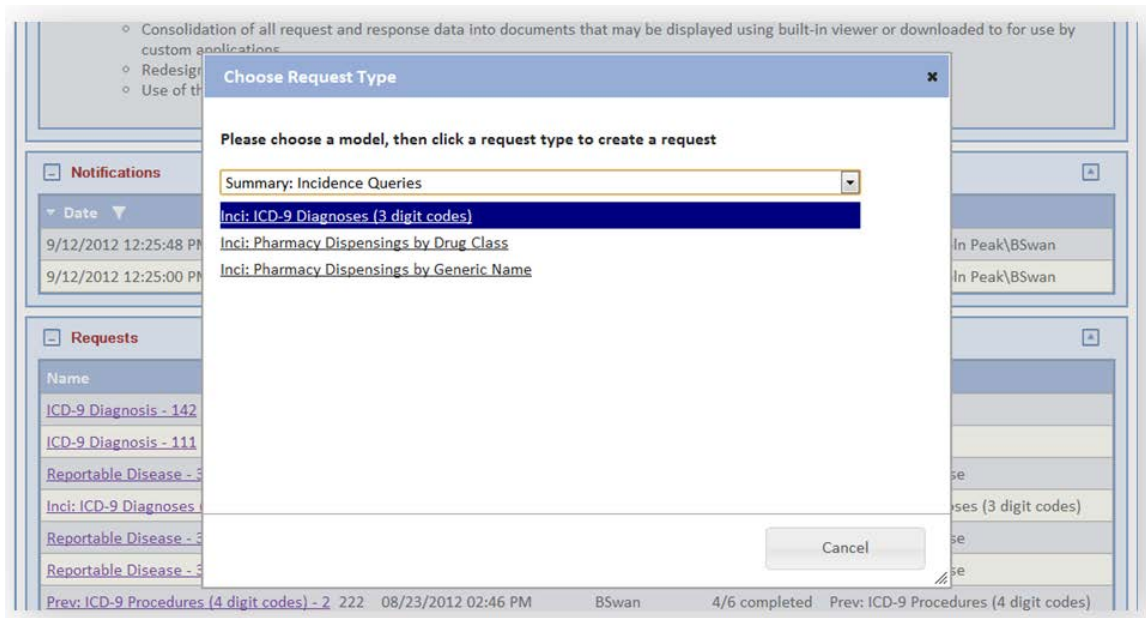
◦ Consolidation of all request and response data into documents that may be displayed using built-in viewer or downloaded to for use by custom applications
◦ Redesign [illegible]
◦ Use of th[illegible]

Notifications

Date

9/12/2012 12:25:48 PM | ln Peak\BSwan
9/12/2012 12:25:00 PM | ln Peak\BSwan

Requests

Name

ICD-9 Diagnosis - 142
ICD-9 Diagnosis - 111
Reportable Disease - 3 | se
Inci: ICD-9 Diagnoses | ses (3 digit codes)
Reportable Disease - 3 | se
Reportable Disease - 3 | se
Prev: ICD-9 Procedures (4 digit codes) - 2 222 08/23/2012 02:46 PM BSwan 4/6 completed Prev: ICD-9 Procedures (4 digit codes)

Choose Request Type ×

Please choose a model, then click a request type to create a request

Summary: Incidence Queries

Inci: ICD-9 Diagnoses (3 digit codes)
Inci: Pharmacy Dispensings by Drug Class
Inci: Pharmacy Dispensings by Generic Name

Cancel